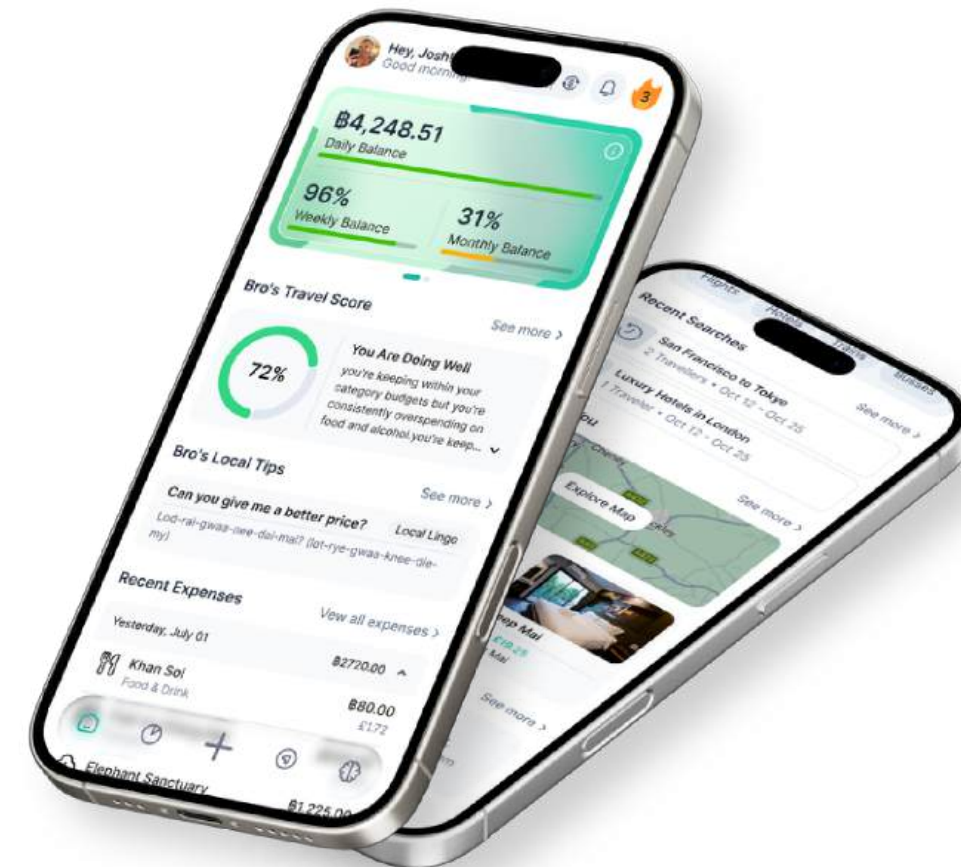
Hey, Josh
Good morning

3

฿4,248.51
Daily Balance

96%
Weekly Balance

31%
Monthly Balance

Bro's Travel Score
See more >

72%

You Are Doing Well
you're keeping within your category budgets but you're consistently overspending on food and alcohol you're keep...

Bro's Local Tips
See more >

Can you give me a better price?
Local Lingo
Lod-rai-gwaa-nee-dai-mai? (lot-rye-gwaa-knee-die-my)

Recent Expenses
View all expenses >

Yesterday, July 01
฿2720.00

Khan Soi
Food & Drink
฿80.00
£1.72

Elephant Sanctuary
฿1,225.00

Flights
Hotels
Trains
Buses

Recent Searches
San Francisco to Tokyo
2 Travellers • Oct 12 - Oct 25
See more >
Luxury Hotels in London
1 Traveler • Oct 12 - Oct 25
See more >

Explore Map

eep Mai
£19.25
Mai

See more >